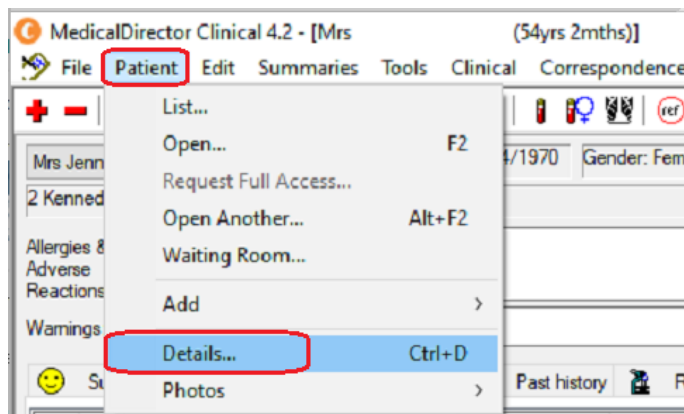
MedicalDirector Clinical 4.2 - [Mrs (54yrs 2mths)]

File Patient Edit Summaries Tools Clinical Correspondence

List...
Open... F2
Request Full Access...
Open Another... Alt+F2
Waiting Room...
Add >
Details... Ctrl+D
Photos >

Mrs Jenn
4/1970 Gender: Fem
2 Kenned
Allergies & Adverse Reactions
Warnings
Su
Past history
R
ref